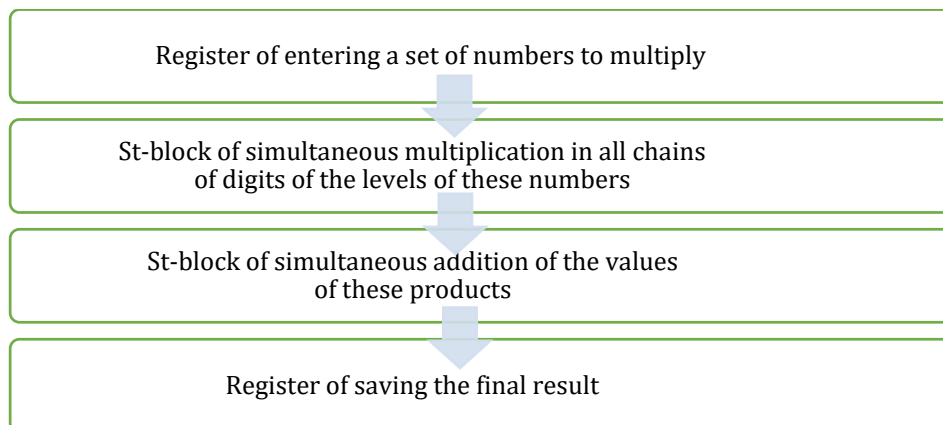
Register of entering a set of numbers to multiply

St-block of simultaneous multiplication in all chains of digits of the levels of these numbers

St-block of simultaneous addition of the values of these products

Register of saving the final result